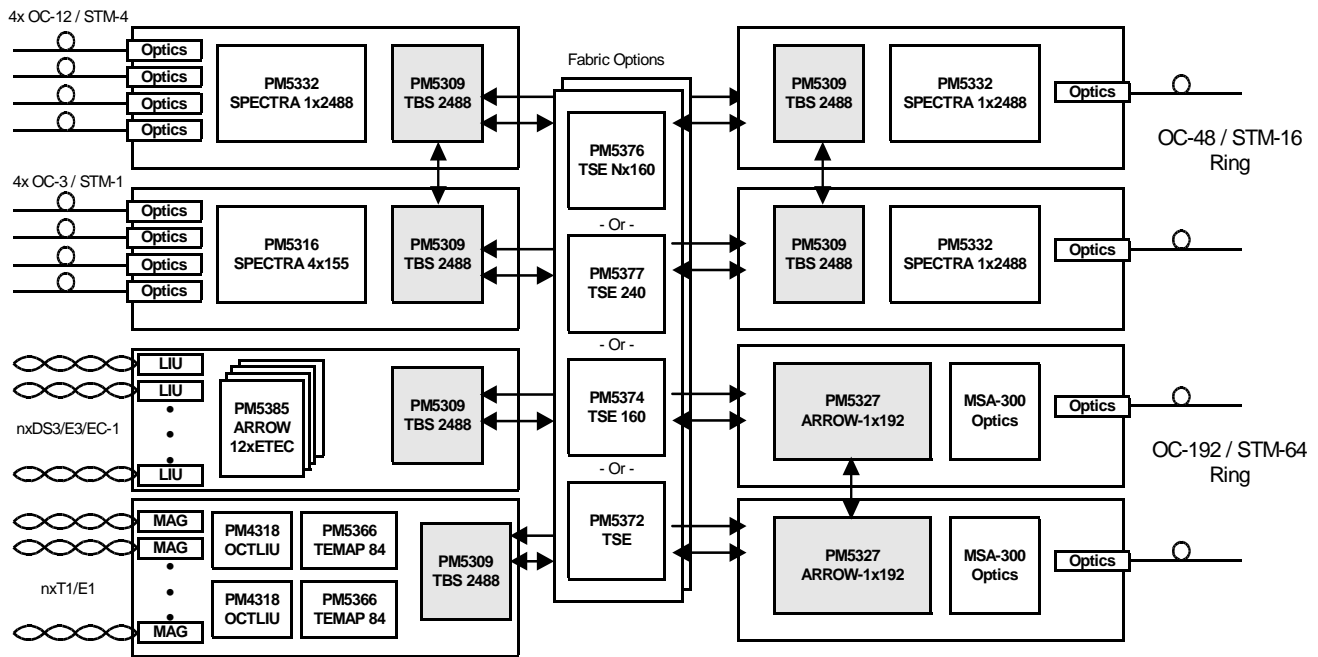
4x OC-12 / STM-4

Optics
Optics
Optics
Optics

PM5332
SPECTRA 1x2488

PM5309
TBS 2488

4x OC-3 / STM-1

Optics
Optics
Optics
Optics

PM5316
SPECTRA 4x155

PM5309
TBS 2488

LIU
LIU
LIU

nxDS3/E3/EC-1

PM5385
ARROW
12xETEC

PM5309
TBS 2488

MAG
MAG
MAG

nxT1/E1

PM4318
OCTLIU

PM5366
TEMAP 84

PM4318
OCTLIU

PM5366
TEMAP 84

PM5309
TBS 2488

Fabric Options

PM5376
TSE Nx160

- Or -

PM5377
TSE 240

- Or -

PM5374
TSE 160

- Or -

PM5372
TSE

PM5309
TBS 2488

PM5332
SPECTRA 1x2488

Optics

OC-48 / STM-16
Ring

PM5309
TBS 2488

PM5332
SPECTRA 1x2488

Optics

PM5327
ARROW-1x192

MSA-300
Optics

Optics

OC-192 / STM-64
Ring

PM5327
ARROW-1x192

MSA-300
Optics

Optics